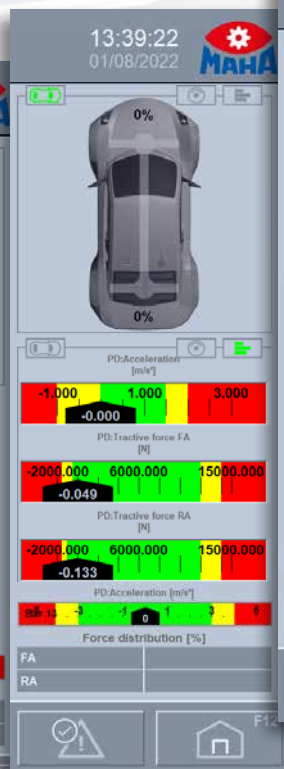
13:39:22
01/08/2022

MAHA

0%

0%

PD:Acceleration
[m/s²]

-1.000
1.000
3.000
-0.000

PD:Tractive force FA
[N]

-2000.000
6000.000
15000.000
-0.049

PD:Tractive force RA
[N]

-2000.000
6000.000
15000.000
-0.133

PD:Acceleration [m/s²]

-5
-3
-1
0
1
3
5

Force distribution [%]

| FA | |
|---|---|
| RA | |

F12